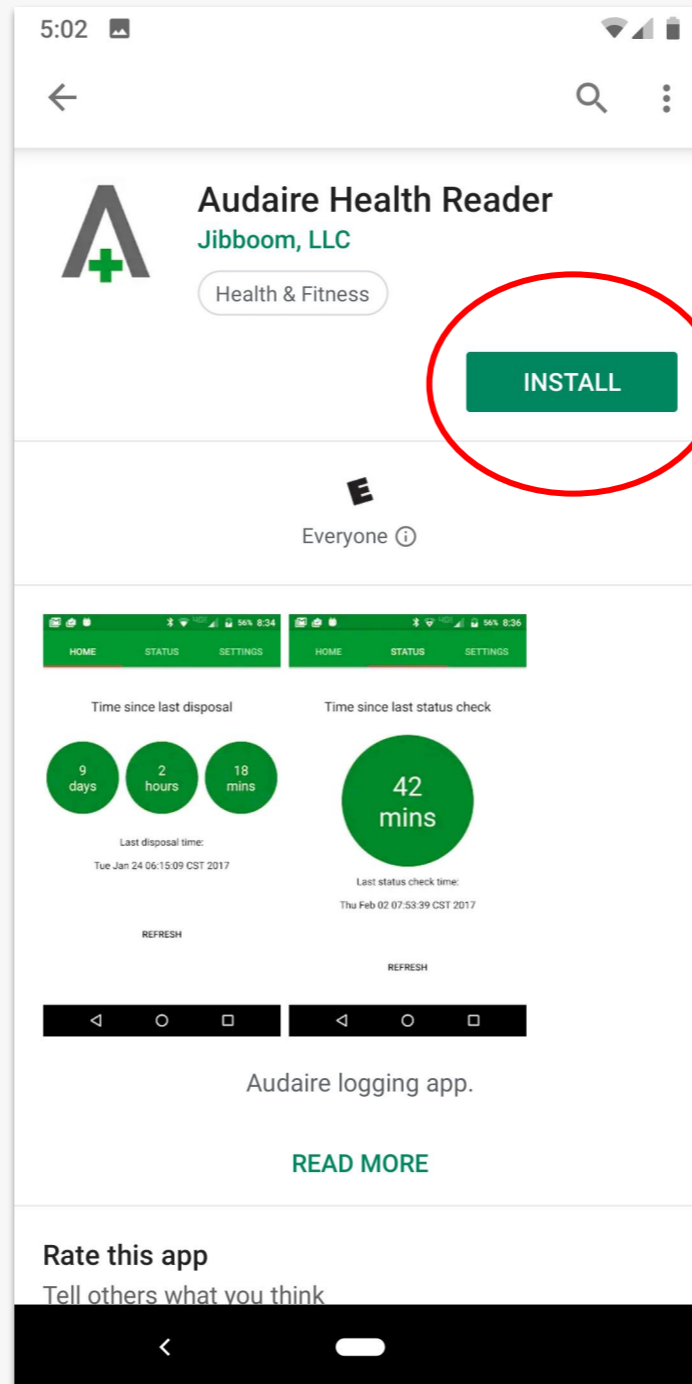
5:02

Audaire Health Reader
Jibboom, LLC
Health & Fitness

INSTALL

E
Everyone ⓘ

56% 8:34
HOME STATUS SETTINGS

Time since last disposal

9 days
2 hours
18 mins

Last disposal time:
Tue Jan 24 06:15:09 CST 2017

REFRESH

56% 8:36
HOME STATUS SETTINGS

Time since last status check

42 mins

Last status check time:
Thu Feb 02 07:53:39 CST 2017

REFRESH

Audaire logging app.

READ MORE

Rate this app
Tell others what you think